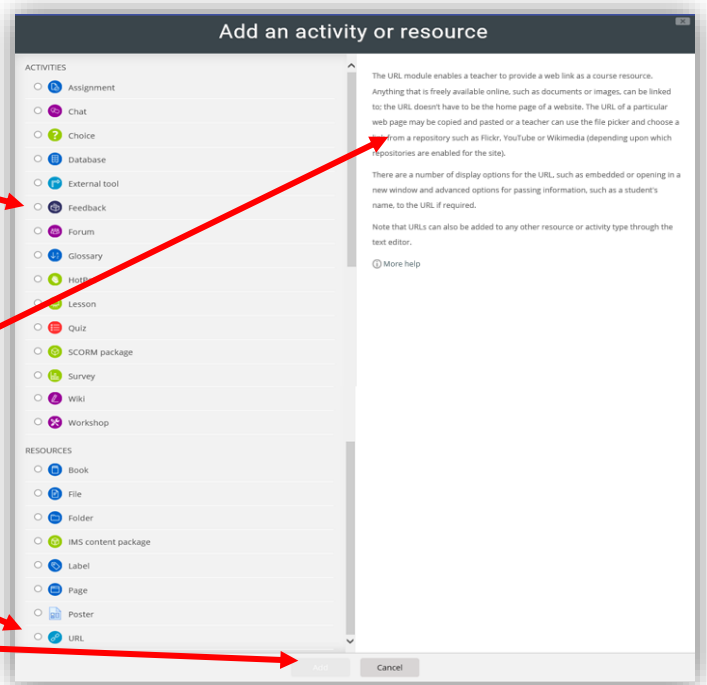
Add an activity or resource

ACTIVITIES

Assignment

Chat

Choice

Database

External tool

Feedback

Forum

Glossary

HotP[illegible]

Lesson

Quiz

SCORM package

Survey

Wiki

Workshop

RESOURCES

Book

File

Folder

IMS content package

Label

Page

Poster

URL

The URL module enables a teacher to provide a web link as a course resource. Anything that is freely available online, such as documents or images, can be linked to; the URL doesn't have to be the home page of a website. The URL of a particular web page may be copied and pasted or a teacher can use the file picker and choose a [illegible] from a repository such as Flickr, YouTube or Wikimedia (depending upon which repositories are enabled for the site).

There are a number of display options for the URL, such as embedded or opening in a new window and advanced options for passing information, such as a student's name, to the URL if required.

Note that URLs can also be added to any other resource or activity type through the text editor.

More help

Add

Cancel